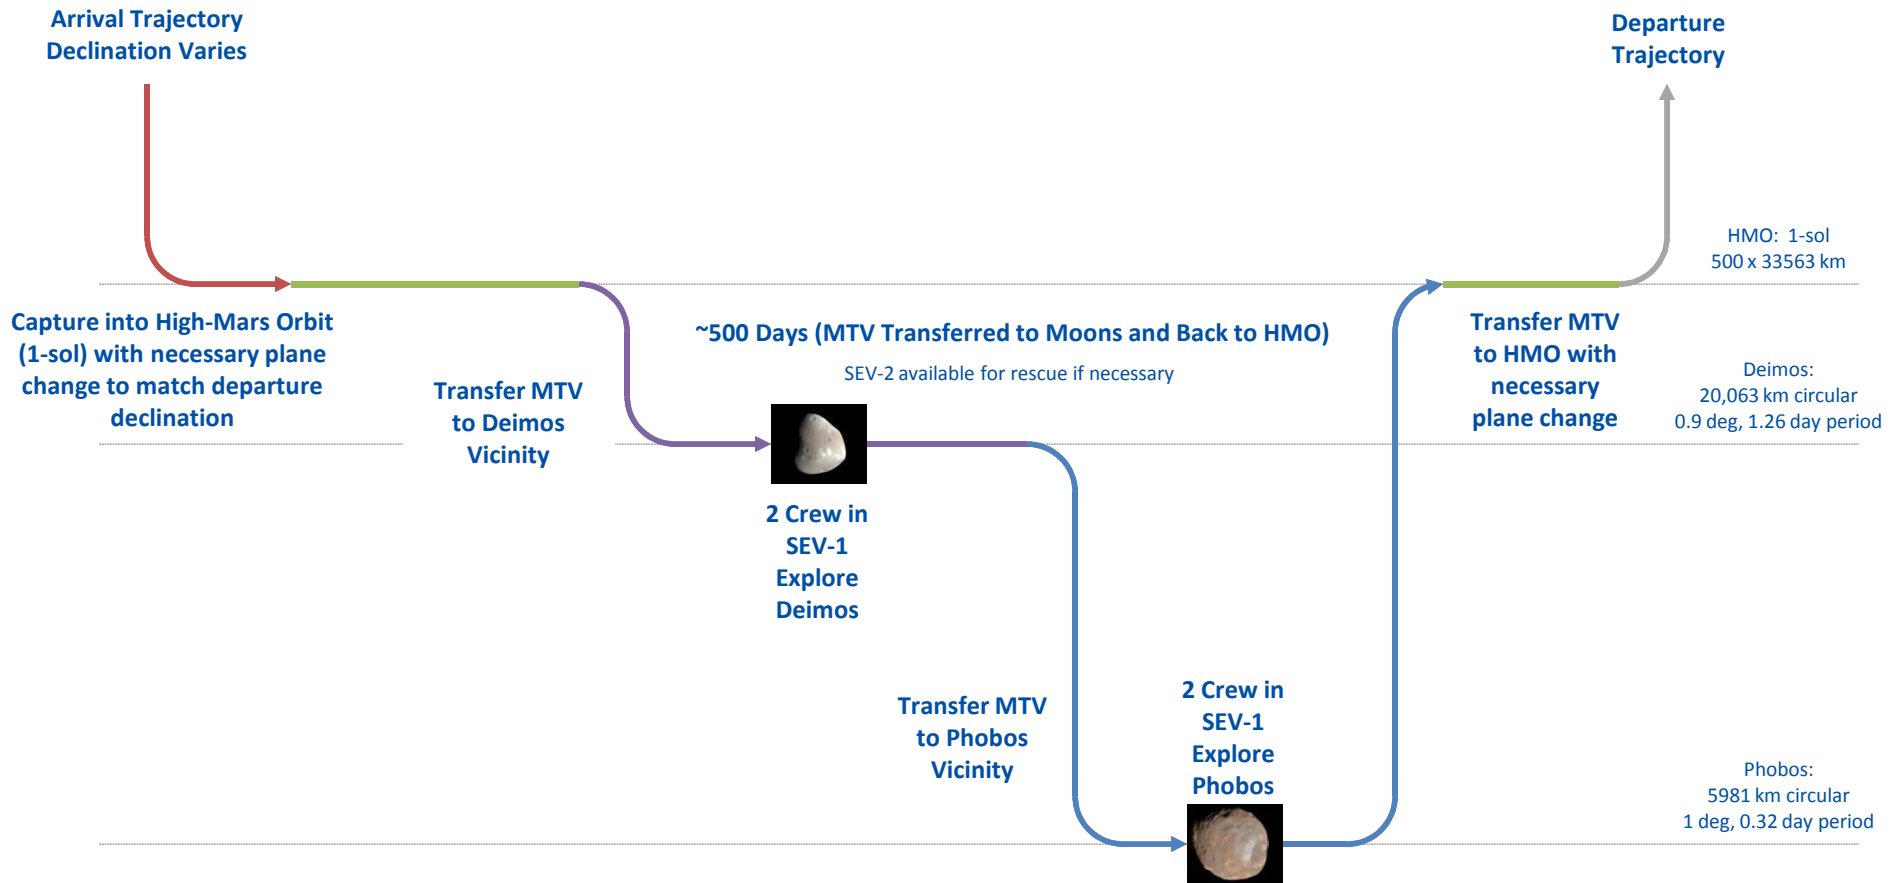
Arrival Trajectory Declination Varies

Departure Trajectory

HMO: 1-sol
500 x 33563 km

Capture into High-Mars Orbit (1-sol) with necessary plane change to match departure declination

~500 Days (MTV Transferred to Moons and Back to HMO)

SEV-2 available for rescue if necessary

Transfer MTV to HMO with necessary plane change

Deimos:
20,063 km circular
0.9 deg, 1.26 day period

Transfer MTV to Deimos Vicinity

2 Crew in SEV-1 Explore Deimos

Transfer MTV to Phobos Vicinity

2 Crew in SEV-1 Explore Phobos

Phobos:
5981 km circular
1 deg, 0.32 day period